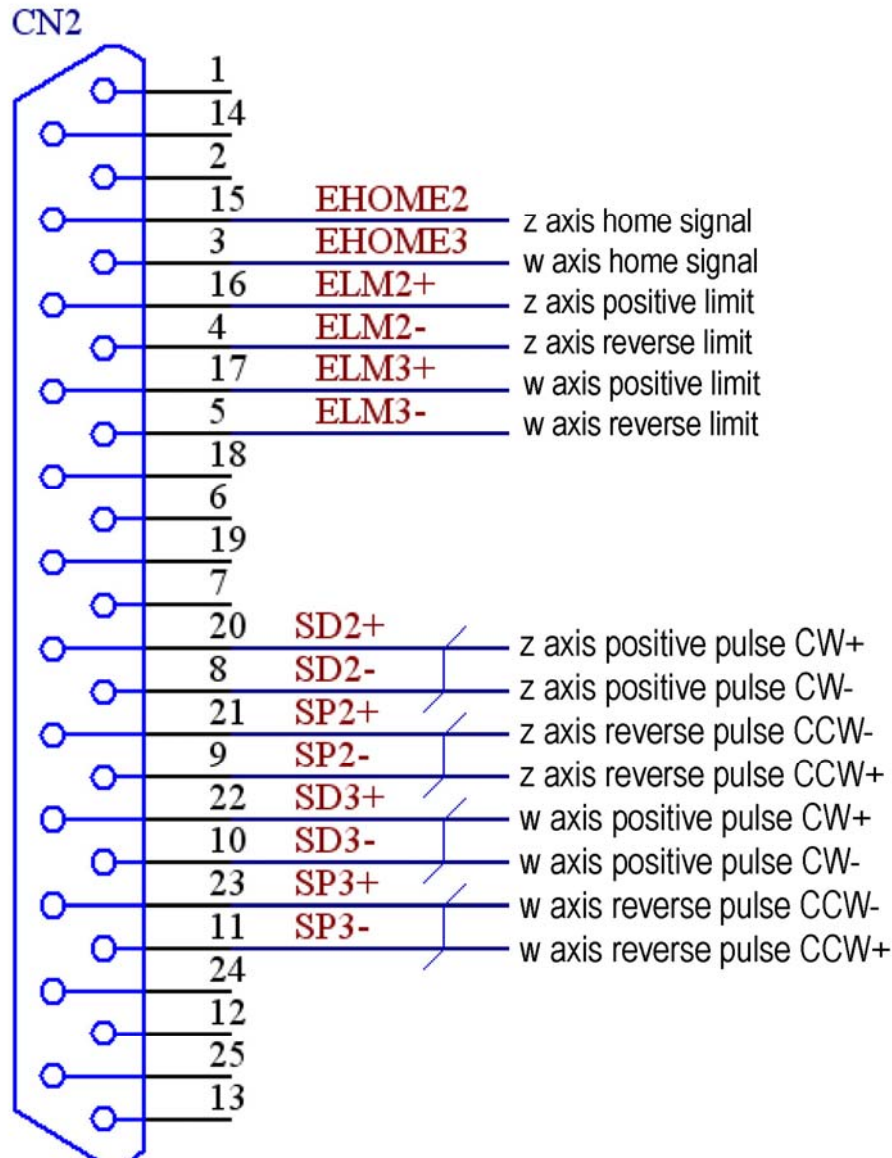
CN2

1
14
2
15 EHOME2 z axis home signal
3 EHOME3 w axis home signal
16 ELM2+ z axis positive limit
4 ELM2- z axis reverse limit
17 ELM3+ w axis positive limit
5 ELM3- w axis reverse limit
18
6
19
7
20 SD2+ z axis positive pulse CW+
8 SD2- z axis positive pulse CW-
21 SP2+ z axis reverse pulse CCW-
9 SP2- z axis reverse pulse CCW+
22 SD3+ w axis positive pulse CW+
10 SD3- w axis positive pulse CW-
23 SP3+ w axis reverse pulse CCW-
11 SP3- w axis reverse pulse CCW+
24
12
25
13